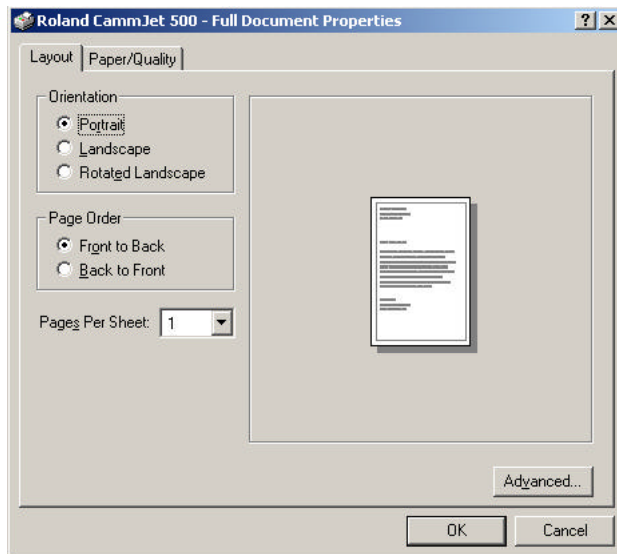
Roland CammJet 500 - Full Document Properties

?

Layout

Paper/Quality

Orientation

Portrait

Landscape

Rotated Landscape

Page Order

Front to Back

Back to Front

Pages Per Sheet: 1

Advanced...

OK

Cancel